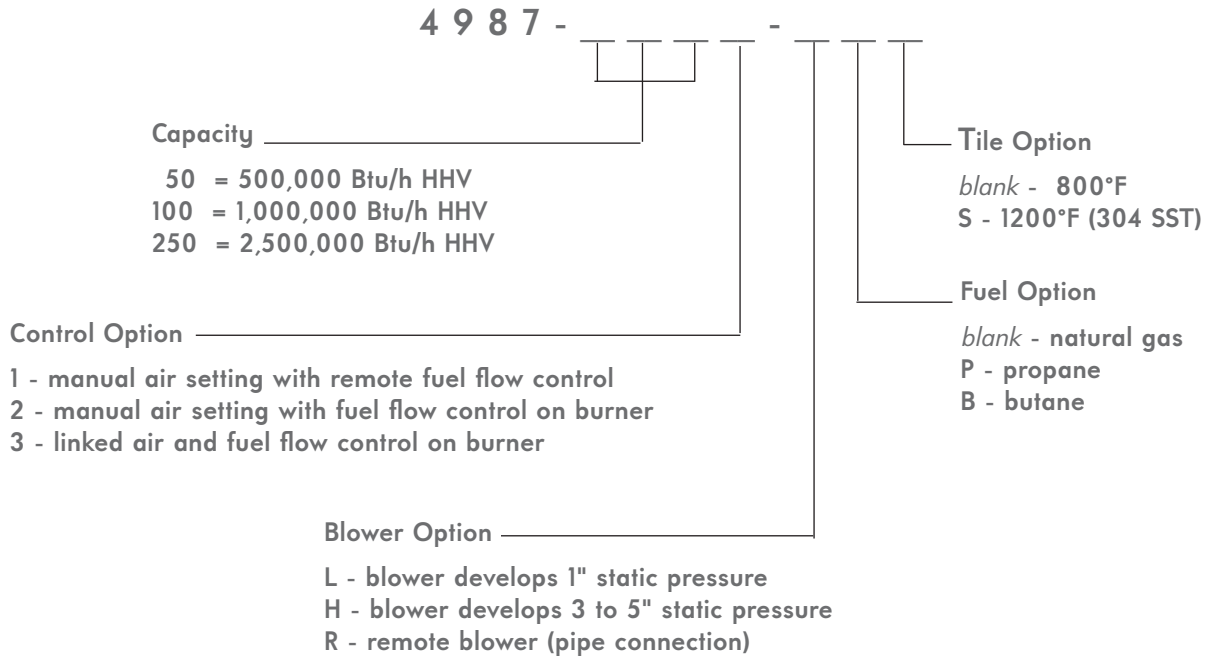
4 9 8 7 - _ _ _ _ - _ _ _

Capacity

50 = 500,000 Btu/h HHV
100 = 1,000,000 Btu/h HHV
250 = 2,500,000 Btu/h HHV

Tile Option

*blank* - 800°F
S - 1200°F (304 SST)

Fuel Option

*blank* - natural gas
P - propane
B - butane

Control Option

1 - manual air setting with remote fuel flow control
2 - manual air setting with fuel flow control on burner
3 - linked air and fuel flow control on burner

Blower Option

L - blower develops 1" static pressure
H - blower develops 3 to 5" static pressure
R - remote blower (pipe connection)